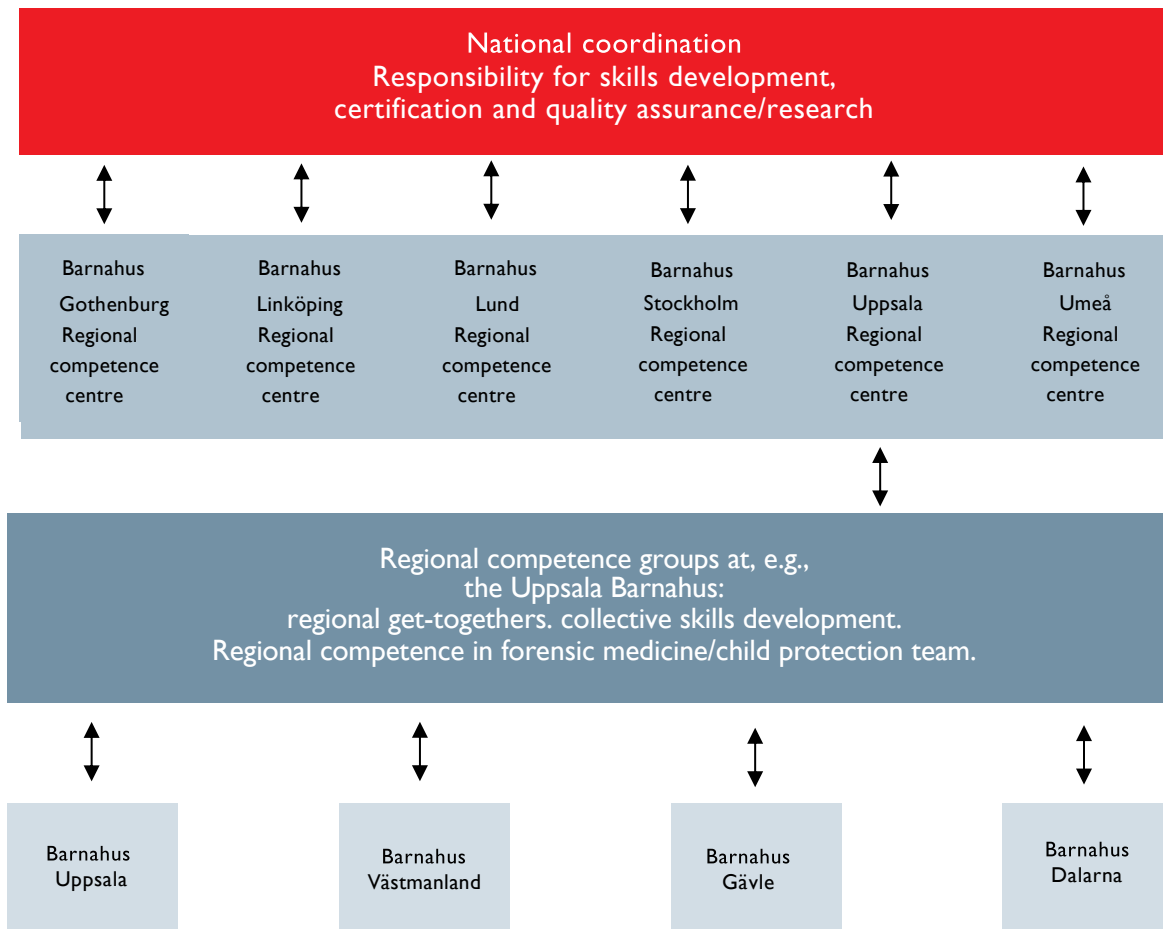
National coordination
Responsibility for skills development, certification and quality assurance/research

Barnahus Gothenburg Regional competence centre

Barnahus Linköping Regional competence centre

Barnahus Lund Regional competence centre

Barnahus Stockholm Regional competence centre

Barnahus Uppsala Regional competence centre

Barnahus Umeå Regional competence centre

Regional competence groups at, e.g., the Uppsala Barnahus:
regional get-togethers. collective skills development.
Regional competence in forensic medicine/child protection team.

Barnahus Uppsala

Barnahus Västmanland

Barnahus Gävle

Barnahus Dalarna